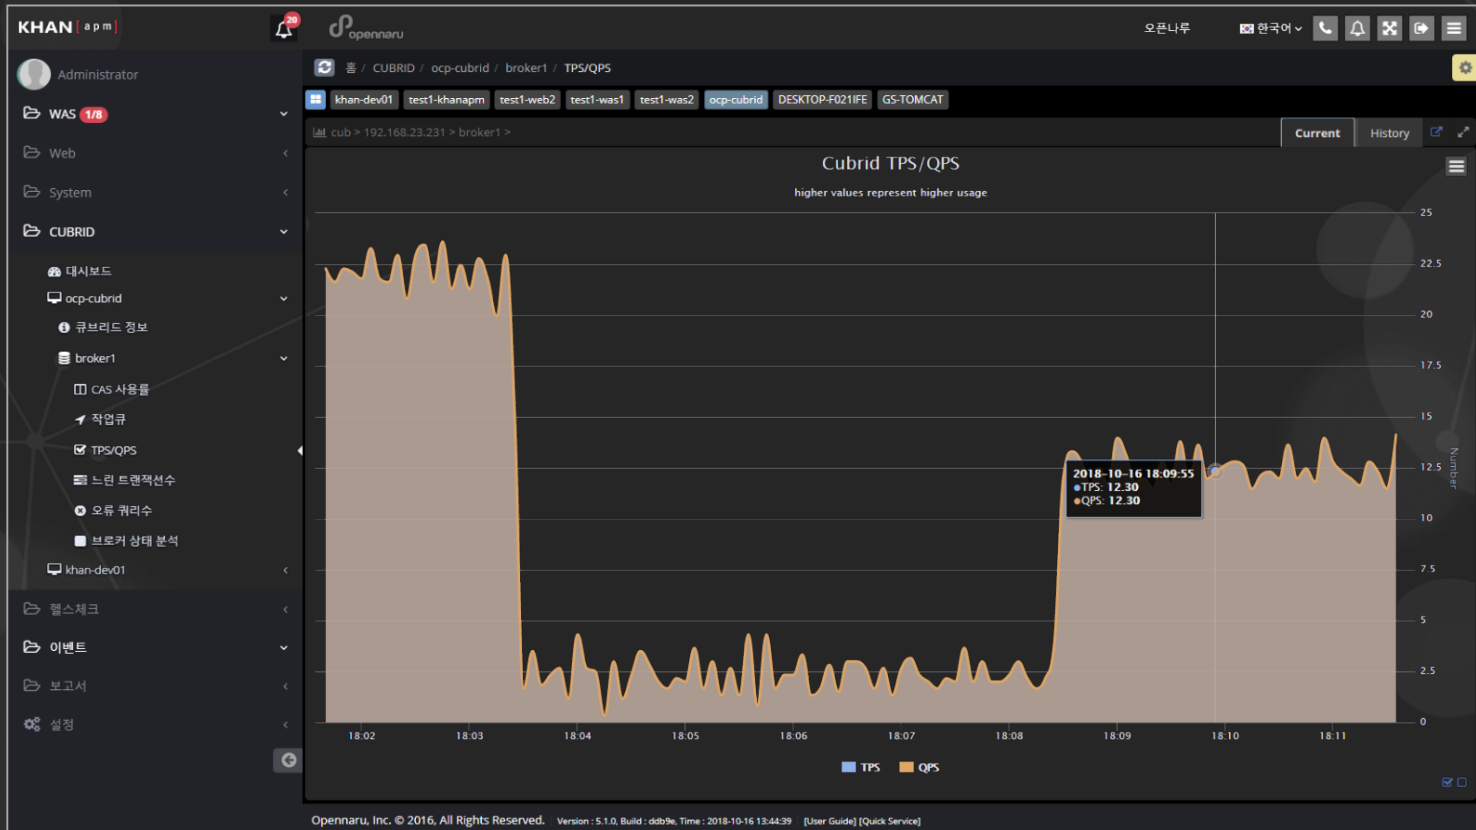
KHAN [apm]
20
opennaru
오픈나루
한국어

Administrator
WAS 1/8
Web
System
CUBRID
대시보드
ocp-cubrid
큐브리드 정보
broker1
CAS 사용률
작업큐
TPS/QPS
느린 트랜잭션수
오류 쿼리수
브로커 상태 분석
khan-dev01
헬스체크
이벤트
보고서
설정

홈 / CUBRID / ocp-cubrid / broker1 / TPS/QPS

khan-dev01 test1-khanapm test1-web2 test1-was1 test1-was2 ocp-cubrid DESKTOP-F021IFE GS-TOMCAT

cub > 192.168.23.231 > broker1 >

Current History

Cubrid TPS/QPS
higher values represent higher usage

25
22.5
20
17.5
15
12.5
10
7.5
5
2.5
0
Number

2018-10-16 18:09:55
●TPS: 12.30
●QPS: 12.30

18:02 18:03 18:04 18:05 18:06 18:07 18:08 18:09 18:10 18:11

TPS QPS

Opennaru, Inc. © 2016, All Rights Reserved. Version : 5.1.0, Build : ddb9e, Time : 2018-10-16 13:44:39 [User Guide] [Quick Service]